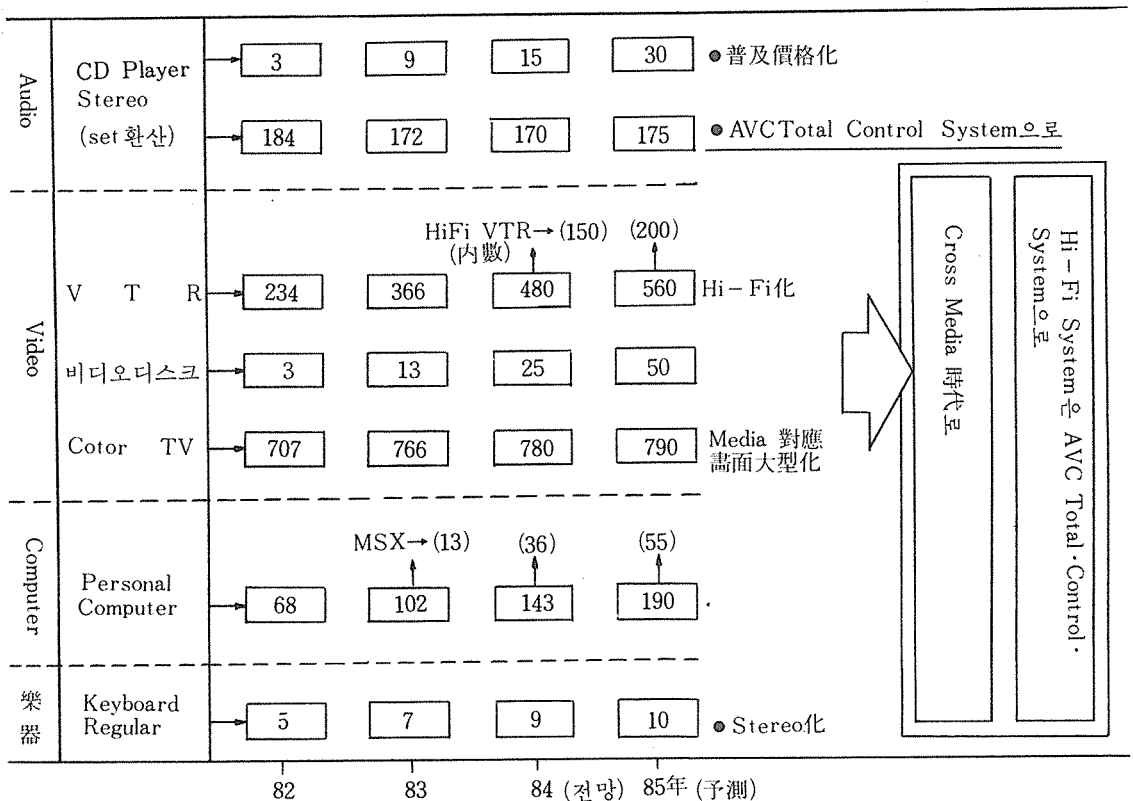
Audio

CD Player → 3 → 9 → 15 → 30 ● 普及價格化

Stereo (set 환산) → 184 → 172 → 170 → 175 ● AVC Total Control System으로

Video

HiFi VTR → (150) (200)
(內數)

V T R → 234 → 366 → 480 → 560 Hi-Fi化

비디오디스크 → 3 → 13 → 25 → 50

Cotor TV → 707 → 766 → 780 → 790 Media 對應 畵面大型化

Computer

MSX → (13) (36) (55)

Personal Computer → 68 → 102 → 143 → 190 .

樂器

Keyboard Regular → 5 → 7 → 9 → 10 ● Stereo化

Cross Media 時代로

Hi-Fi System은 AVC Total·Control·System으로

82 83 84 (전망) 85年 (予測)